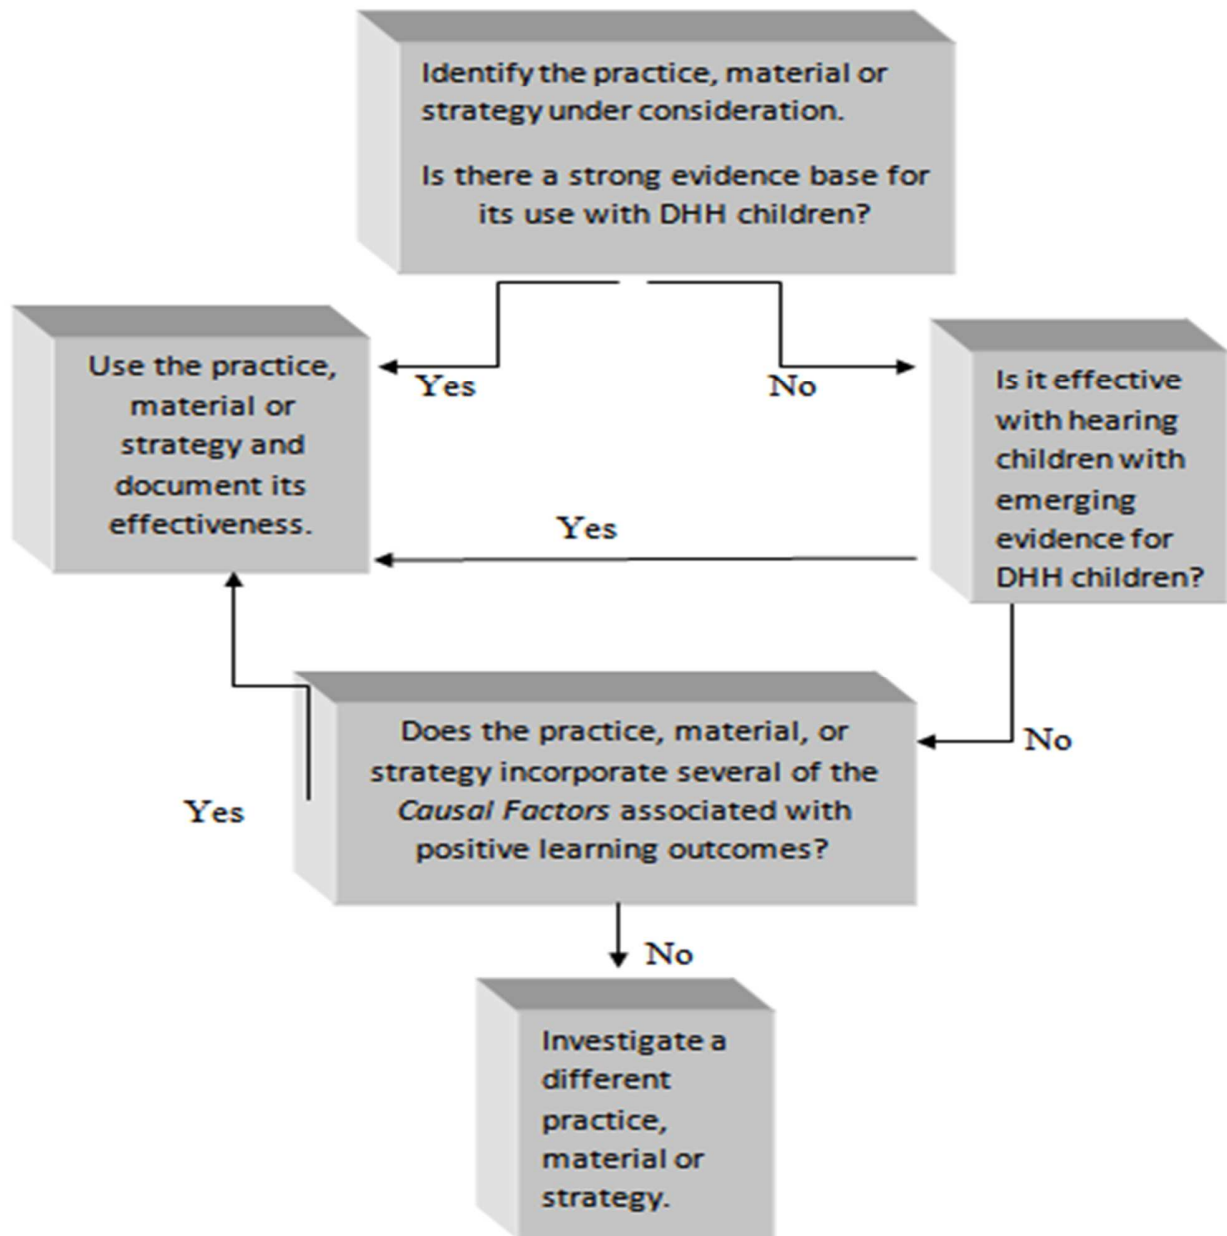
Identify the practice, material or strategy under consideration.

Is there a strong evidence base for its use with DHH children?

Yes

No

Use the practice, material or strategy and document its effectiveness.

Is it effective with hearing children with emerging evidence for DHH children?

Yes

No

Yes

Does the practice, material, or strategy incorporate several of the *Causal Factors* associated with positive learning outcomes?

No

Investigate a different practice, material or strategy.